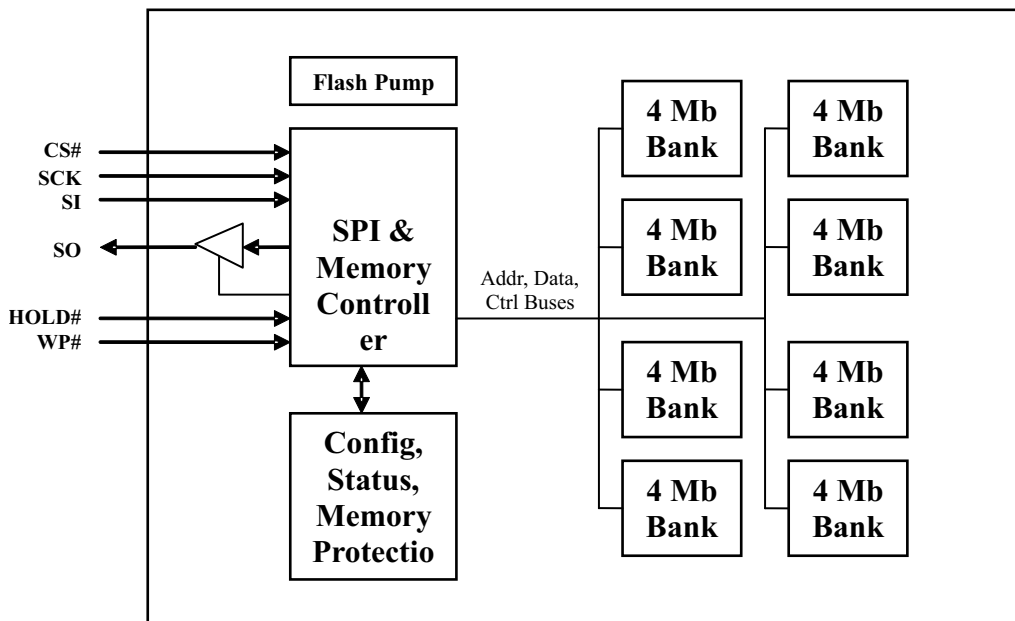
Flash Pump

CS#
SCK
SI
SO
HOLD#
WP#

SPI & Memory Controll er

Config, Status, Memory Protectio

Addr, Data, Ctrl Buses

4 Mb Bank

4 Mb Bank

4 Mb Bank

4 Mb Bank

4 Mb Bank

4 Mb Bank

4 Mb Bank

4 Mb Bank